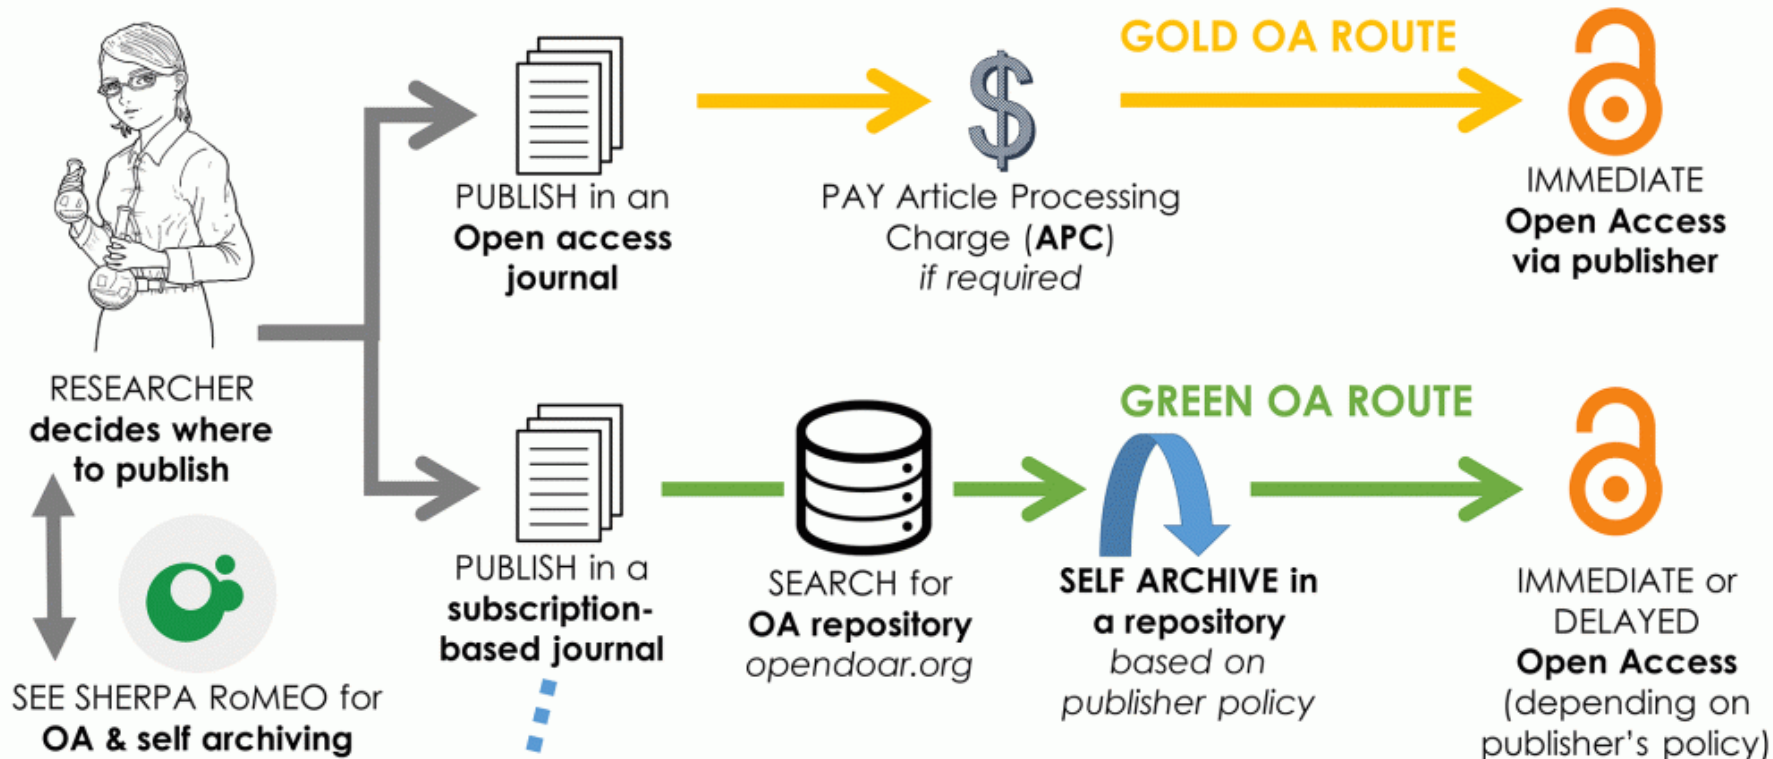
GOLD OA ROUTE

PUBLISH in an **Open access journal**

PAY Article Processing Charge (**APC**) *if required*

IMMEDIATE **Open Access via publisher**

RESEARCHER **decides where to publish**

SEE SHERPA RoMEO for **OA & self archiving**

GREEN OA ROUTE

PUBLISH in a **subscription-based journal**

SEARCH for **OA repository** *opendoar.org*

**SELF ARCHIVE in a repository** *based on publisher policy*

IMMEDIATE or DELAYED **Open Access** (depending on publisher's policy)